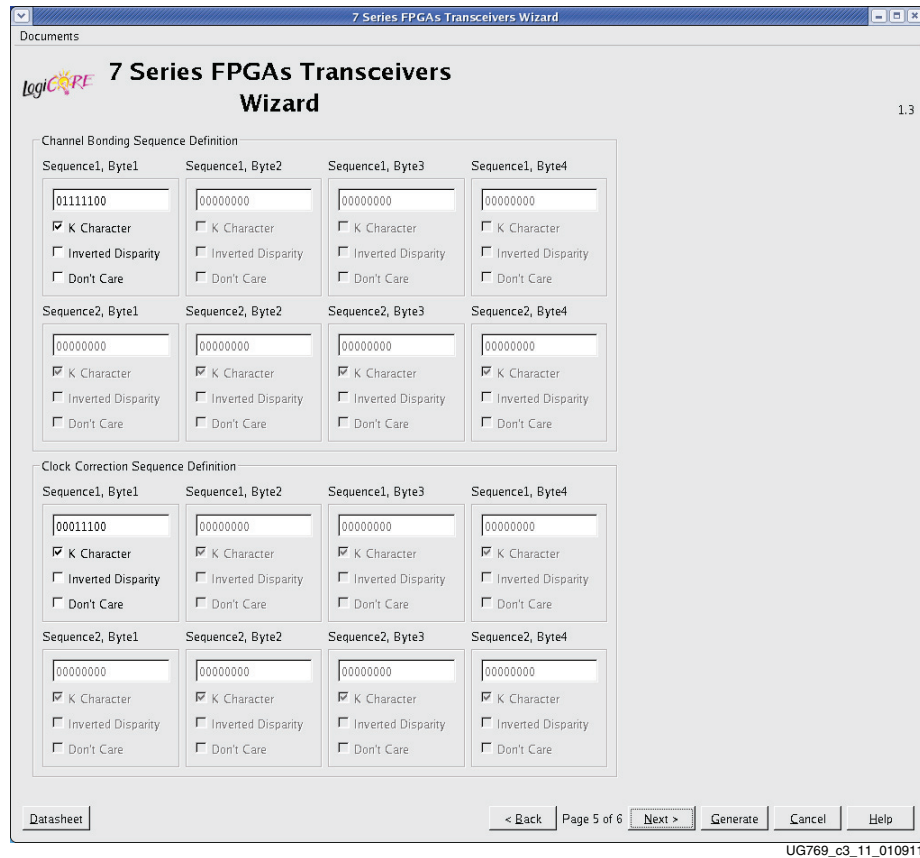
7 Series FPGAs Transceivers Wizard

Documents

logiCORE 7 Series FPGAs Transceivers Wizard

1.3

Channel Bonding Sequence Definition

Sequence1, Byte1
01111100
K Character
Inverted Disparity
Don't Care

Sequence1, Byte2
00000000
K Character
Inverted Disparity
Don't Care

Sequence1, Byte3
00000000
K Character
Inverted Disparity
Don't Care

Sequence1, Byte4
00000000
K Character
Inverted Disparity
Don't Care

Sequence2, Byte1
00000000
K Character
Inverted Disparity
Don't Care

Sequence2, Byte2
00000000
K Character
Inverted Disparity
Don't Care

Sequence2, Byte3
00000000
K Character
Inverted Disparity
Don't Care

Sequence2, Byte4
00000000
K Character
Inverted Disparity
Don't Care

Clock Correction Sequence Definition

Sequence1, Byte1
00011100
K Character
Inverted Disparity
Don't Care

Sequence1, Byte2
00000000
K Character
Inverted Disparity
Don't Care

Sequence1, Byte3
00000000
K Character
Inverted Disparity
Don't Care

Sequence1, Byte4
00000000
K Character
Inverted Disparity
Don't Care

Sequence2, Byte1
00000000
K Character
Inverted Disparity
Don't Care

Sequence2, Byte2
00000000
K Character
Inverted Disparity
Don't Care

Sequence2, Byte3
00000000
K Character
Inverted Disparity
Don't Care

Sequence2, Byte4
00000000
K Character
Inverted Disparity
Don't Care

Datasheet

< Back Page 5 of 6 Next > Generate Cancel Help

UG769_c3_11_01091